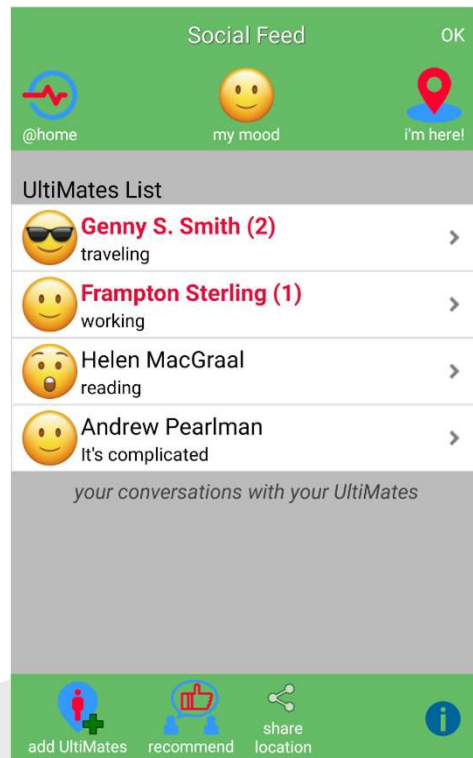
Social Feed
OK

@home
my mood
i'm here!

UltiMates List

Genny S. Smith (2)
traveling

Frampton Sterling (1)
working

Helen MacGraal
reading

Andrew Pearlman
It's complicated

your conversations with your UltiMates

add UltiMates
recommend
share location